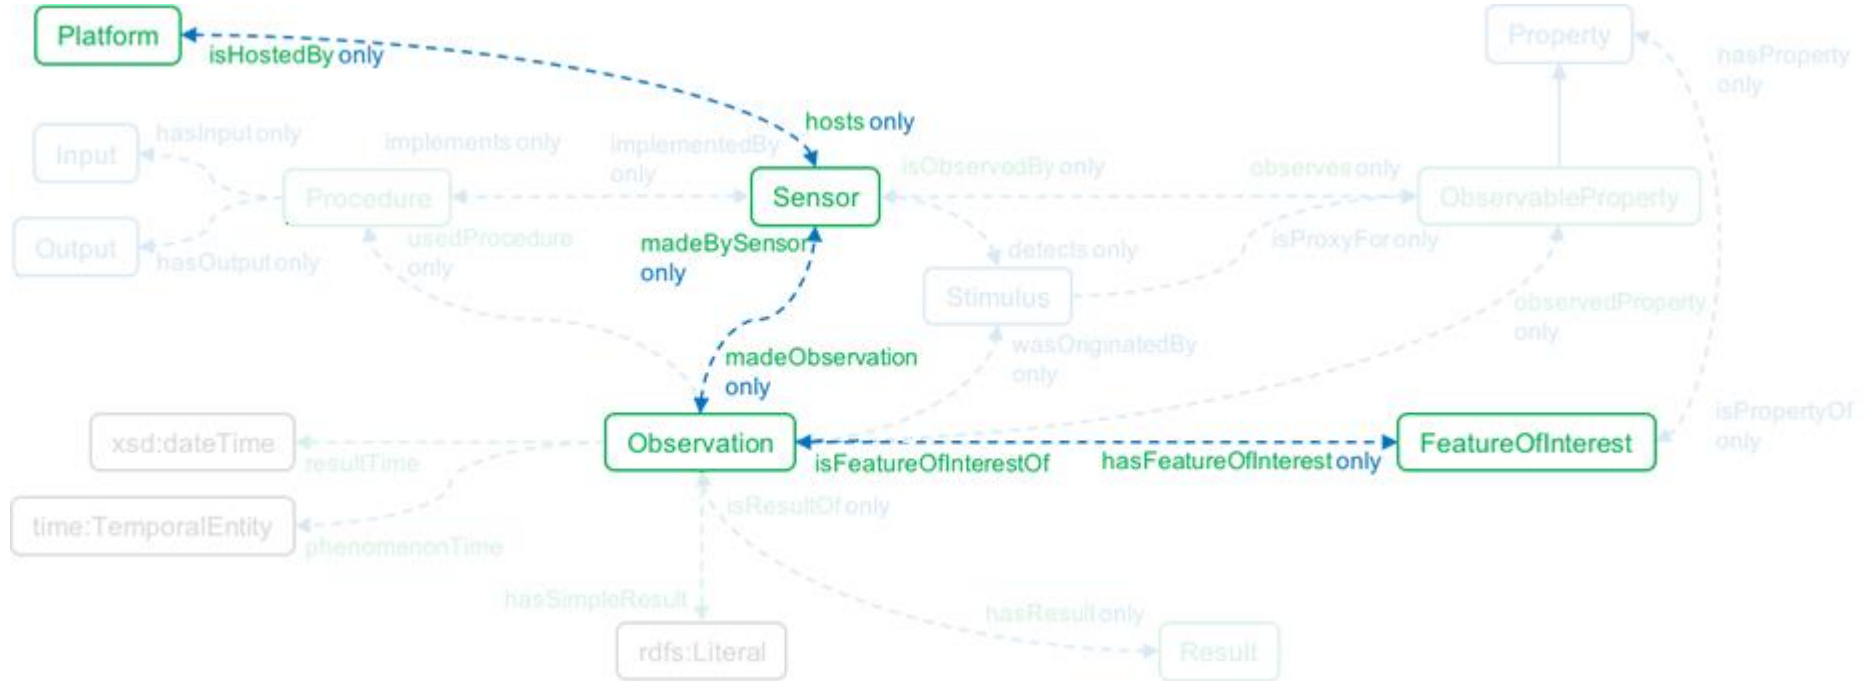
Platform
isHostedBy only
Property
hasProperty only
hosts only
Input
hasInput only
implements only
implementedBy only
isObservedBy only
observes only
Procedure
Sensor
ObservableProperty
Output
hasOutput only
usedProcedure only
madeBySensor only
detects only
isProxyFor only
Stimulus
observedProperty only
madeObservation only
wasOriginatedBy only
isPropertyOf only
xsd:dateTime
resultTime
Observation
isFeatureOfInterestOf
hasFeatureOfInterest only
FeatureOfInterest
isResultOf only
time:TemporalEntity
phenomenonTime
hasSimpleResult
hasResult only
rdfs:Literal
Result